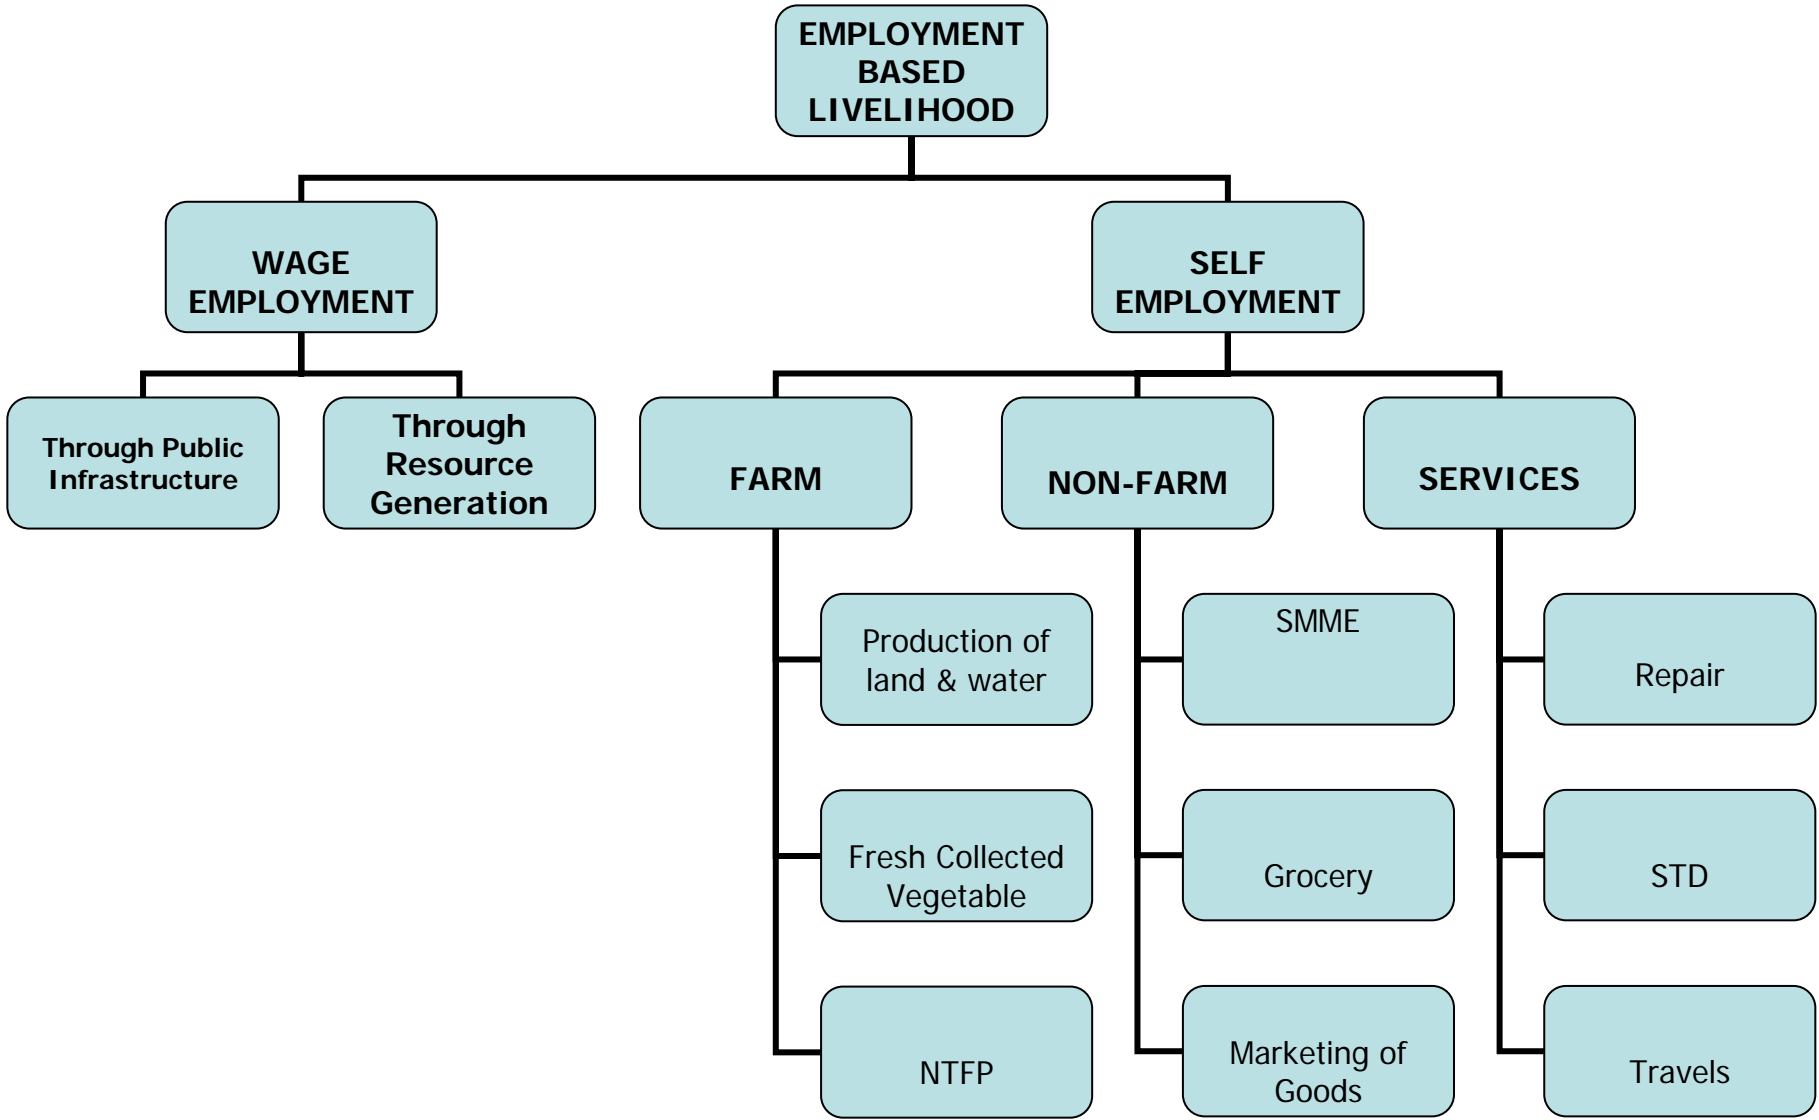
EMPLOYMENT BASED LIVELIHOOD

WAGE EMPLOYMENT

SELF EMPLOYMENT

Through Public Infrastructure

Through Resource Generation

FARM

NON-FARM

SERVICES

Production of land & water

Fresh Collected Vegetable

NTFP

SMME

Grocery

Marketing of Goods

Repair

STD

Travels